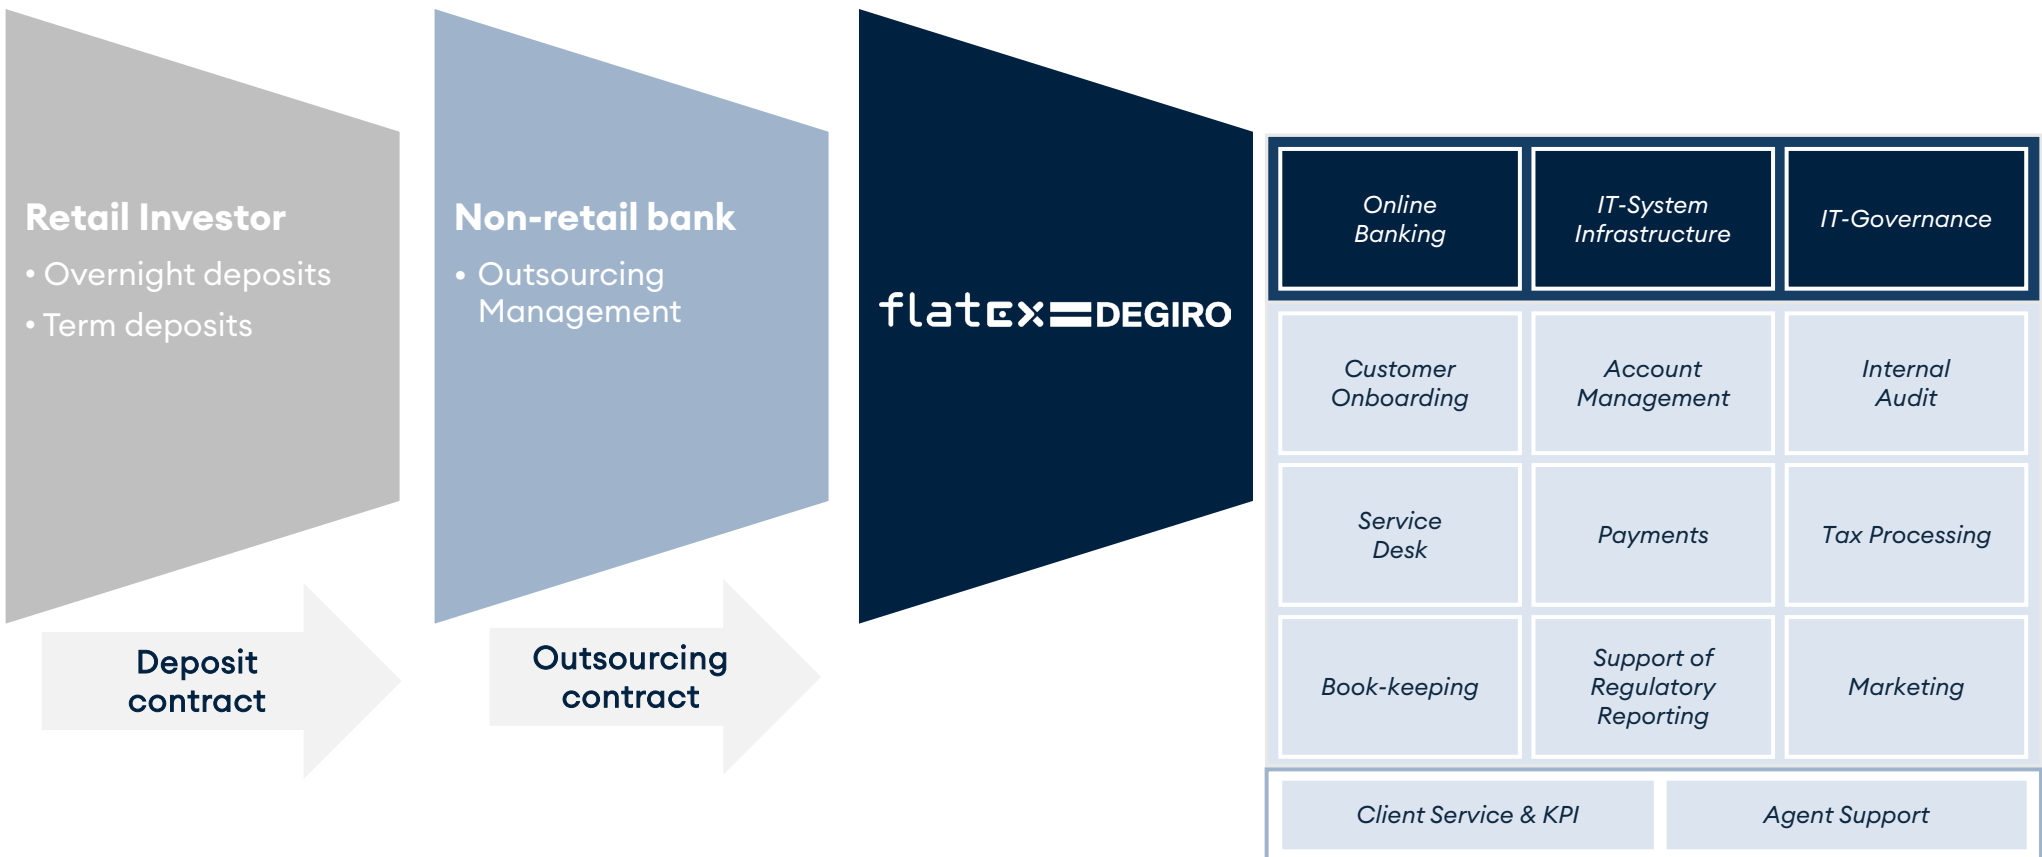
Retail Investor
• Overnight deposits
• Term deposits

Non-retail bank
• Outsourcing Management

flatex DEGIRO

Deposit contract

Outsourcing contract

| Online Banking | IT-System Infrastructure | IT-Governance |
|---|---|---|
| Customer Onboarding | Account Management | Internal Audit |
| Service Desk | Payments | Tax Processing |
| Book-keeping | Support of Regulatory Reporting | Marketing |

Client Service & KPI

Agent Support